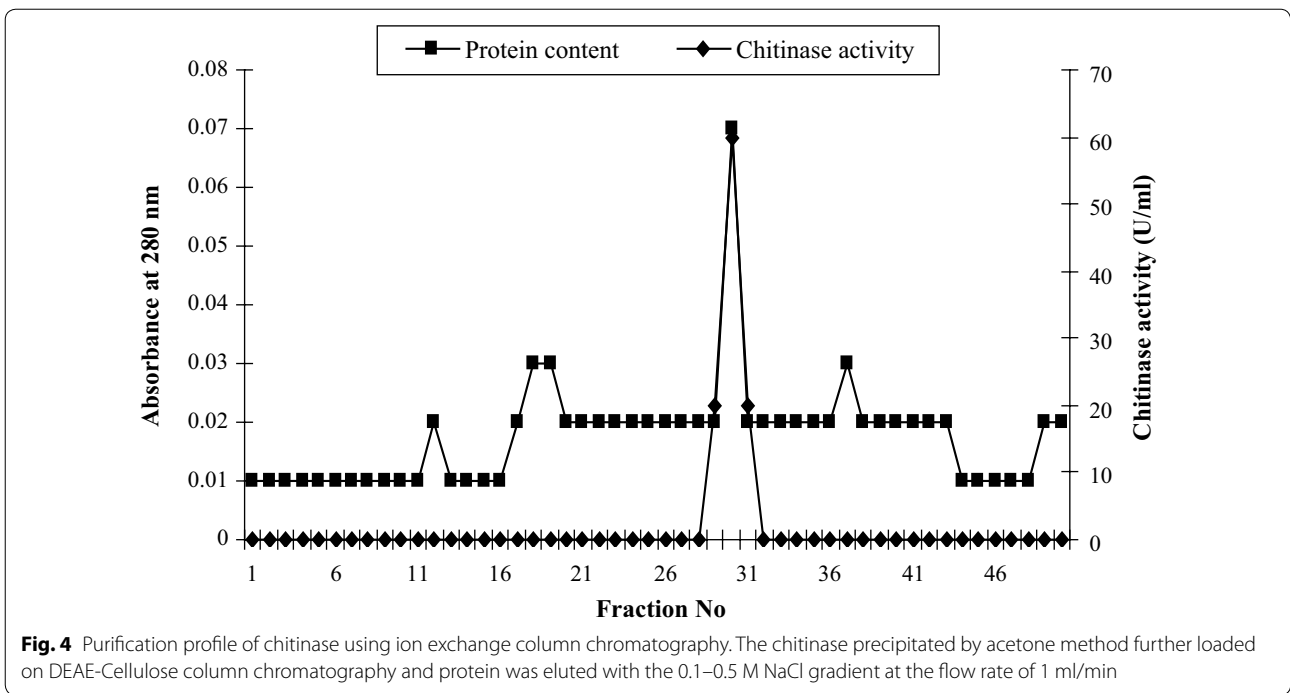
Protein content
Chitinase activity

Absorbance at 280 nm
0.08
0.07
0.06
0.05
0.04
0.03
0.02
0.01
0

Chitinase activity (U/ml)
70
60
50
40
30
20
10
0

1 6 11 16 21 26 31 36 41 46
Fraction No

**Fig. 4** Purification profile of chitinase using ion exchange column chromatography. The chitinase precipitated by acetone method further loaded on DEAE-Cellulose column chromatography and protein was eluted with the 0.1–0.5 M NaCl gradient at the flow rate of 1 ml/min